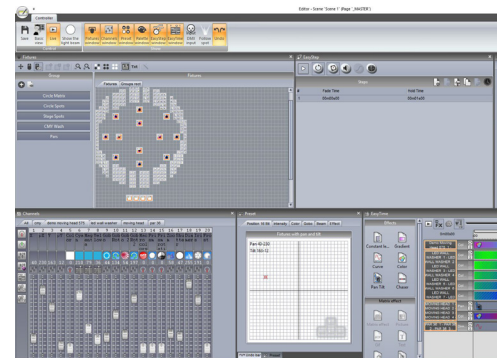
Editor - Scene 'Scene 1' (Page '_MASTER')

Controllers

Save
Basic view
Live
Show the light beam
Fixtures
Channels
Preset
Palette
EasyStep
EasyTime
DMX Input
Follow spot
Undo

Fixtures

Group
Fixtures

Fixtures
Groups list

Circle Matrix
Circle Spots
Stage Spots
CMY Wash
Pars

EasyStep

Steps
#
Fade Time
Hold Time
1
00m00s00
00m00s00

Channels

Preset

Position
Intensity
Color
Gobo
Beam
Effect

Pan 40-230
Tilt 184-13

EasyView

Effects
Constant le...
Gradient
Curve
Color
Pan Tilt
Chaser
Matrix effect